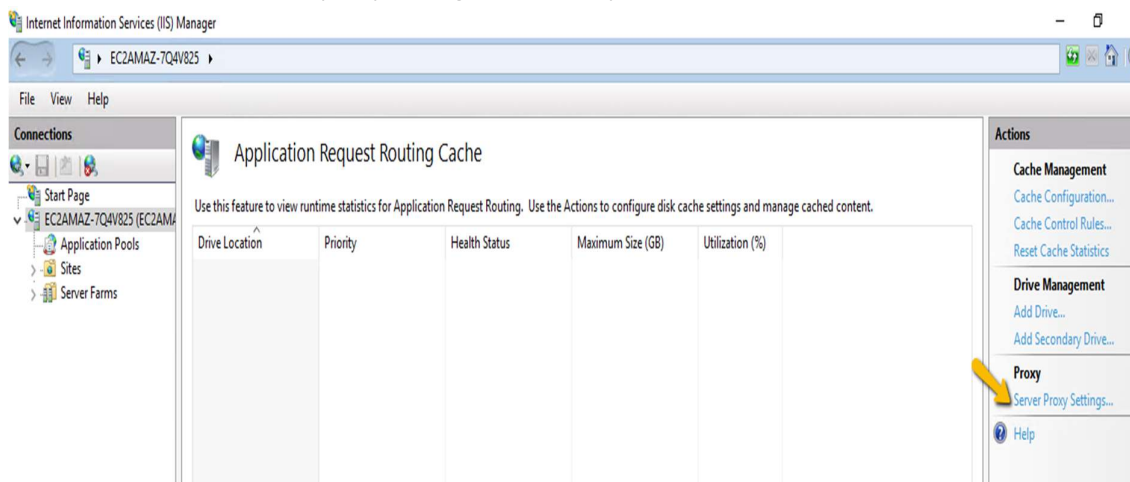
Internet Information Services (IIS) Manager

EC2AMAZ-7Q4V825 ▸

File View Help

Connections

Start Page
EC2AMAZ-7Q4V825 (EC2AMA
Application Pools
Sites
Server Farms

Application Request Routing Cache

Use this feature to view runtime statistics for Application Request Routing. Use the Actions to configure disk cache settings and manage cached content.

| Drive Location | Priority | Health Status | Maximum Size (GB) | Utilization (%) |
|---|---|---|---|---|

Actions

Cache Management
Cache Configuration...
Cache Control Rules...
Reset Cache Statistics

Drive Management
Add Drive...
Add Secondary Drive...

Proxy
Server Proxy Settings...

Help